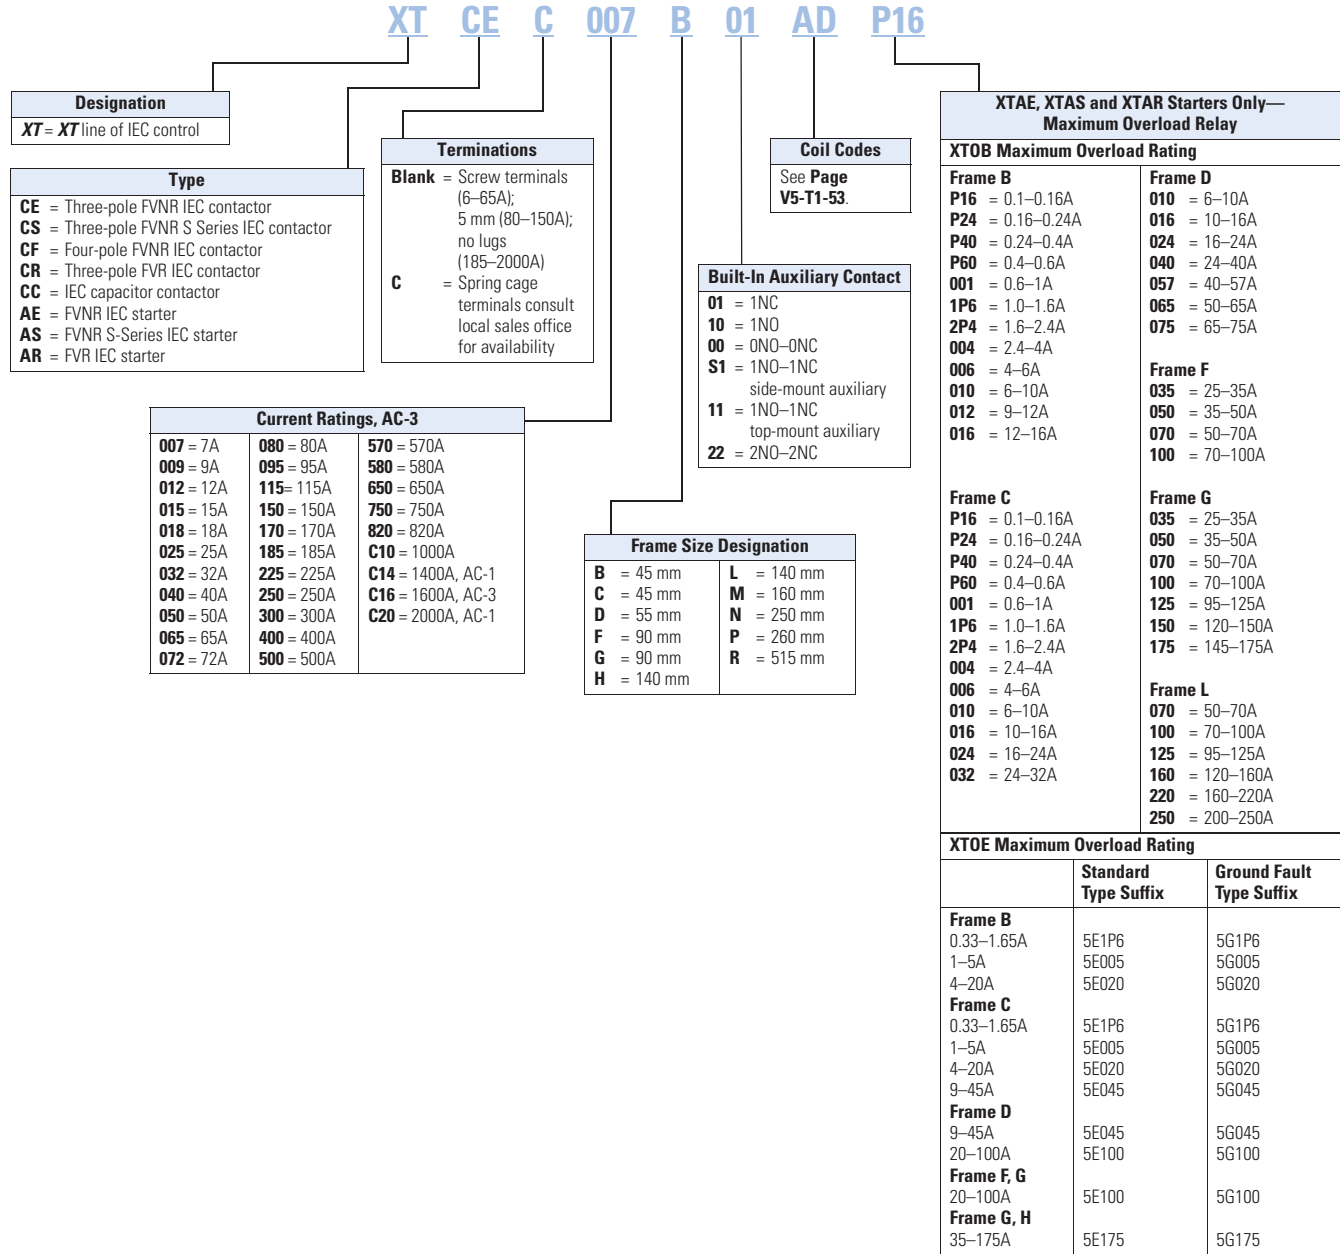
XT CE C 007 B 01 AD P16

**Designation**
*XT* = *XT* line of IEC control

**Type**
**CE** = Three-pole FVNR IEC contactor
**CS** = Three-pole FVNR S Series IEC contactor
**CF** = Four-pole FVNR IEC contactor
**CR** = Three-pole FVR IEC contactor
**CC** = IEC capacitor contactor
**AE** = FVNR IEC starter
**AS** = FVNR S-Series IEC starter
**AR** = FVR IEC starter

**Terminations**
**Blank** = Screw terminals (6–65A); 5 mm (80–150A); no lugs (185–2000A)
**C** = Spring cage terminals consult local sales office for availability

**Coil Codes**
See **Page V5-T1-53**.

**Built-In Auxiliary Contact**
**01** = 1NC
**10** = 1NO
**00** = 0NO–0NC
**S1** = 1NO–1NC side-mount auxiliary
**11** = 1NO–1NC top-mount auxiliary
**22** = 2NO–2NC

**Current Ratings, AC-3**

| | | |
|---|---|---|
| **007** = 7A | **080** = 80A | **570** = 570A |
| **009** = 9A | **095** = 95A | **580** = 580A |
| **012** = 12A | **115**= 115A | **650** = 650A |
| **015** = 15A | **150** = 150A | **750** = 750A |
| **018** = 18A | **170** = 170A | **820** = 820A |
| **025** = 25A | **185** = 185A | **C10** = 1000A |
| **032** = 32A | **225** = 225A | **C14** = 1400A, AC-1 |
| **040** = 40A | **250** = 250A | **C16** = 1600A, AC-3 |
| **050** = 50A | **300** = 300A | **C20** = 2000A, AC-1 |
| **065** = 65A | **400** = 400A | |
| **072** = 72A | **500** = 500A | |

**Frame Size Designation**

| | |
|---|---|
| **B** = 45 mm | **L** = 140 mm |
| **C** = 45 mm | **M** = 160 mm |
| **D** = 55 mm | **N** = 250 mm |
| **F** = 90 mm | **P** = 260 mm |
| **G** = 90 mm | **R** = 515 mm |
| **H** = 140 mm | |

**XTAE, XTAS and XTAR Starters Only—Maximum Overload Relay**

**XTOB Maximum Overload Rating**

**Frame B**
**P16** = 0.1–0.16A
**P24** = 0.16–0.24A
**P40** = 0.24–0.4A
**P60** = 0.4–0.6A
**001** = 0.6–1A
**1P6** = 1.0–1.6A
**2P4** = 1.6–2.4A
**004** = 2.4–4A
**006** = 4–6A
**010** = 6–10A
**012** = 9–12A
**016** = 12–16A

**Frame D**
**010** = 6–10A
**016** = 10–16A
**024** = 16–24A
**040** = 24–40A
**057** = 40–57A
**065** = 50–65A
**075** = 65–75A

**Frame F**
**035** = 25–35A
**050** = 35–50A
**070** = 50–70A
**100** = 70–100A

**Frame C**
**P16** = 0.1–0.16A
**P24** = 0.16–0.24A
**P40** = 0.24–0.4A
**P60** = 0.4–0.6A
**001** = 0.6–1A
**1P6** = 1.0–1.6A
**2P4** = 1.6–2.4A
**004** = 2.4–4A
**006** = 4–6A
**010** = 6–10A
**016** = 10–16A
**024** = 16–24A
**032** = 24–32A

**Frame G**
**035** = 25–35A
**050** = 35–50A
**070** = 50–70A
**100** = 70–100A
**125** = 95–125A
**150** = 120–150A
**175** = 145–175A

**Frame L**
**070** = 50–70A
**100** = 70–100A
**125** = 95–125A
**160** = 120–160A
**220** = 160–220A
**250** = 200–250A

**XTOE Maximum Overload Rating**

| | Standard Type Suffix | Ground Fault Type Suffix |
|---|---|---|
| **Frame B** | | |
| 0.33–1.65A | 5E1P6 | 5G1P6 |
| 1–5A | 5E005 | 5G005 |
| 4–20A | 5E020 | 5G020 |
| **Frame C** | | |
| 0.33–1.65A | 5E1P6 | 5G1P6 |
| 1–5A | 5E005 | 5G005 |
| 4–20A | 5E020 | 5G020 |
| 9–45A | 5E045 | 5G045 |
| **Frame D** | | |
| 9–45A | 5E045 | 5G045 |
| 20–100A | 5E100 | 5G100 |
| **Frame F, G** | | |
| 20–100A | 5E100 | 5G100 |
| **Frame G, H** | | |
| 35–175A | 5E175 | 5G175 |